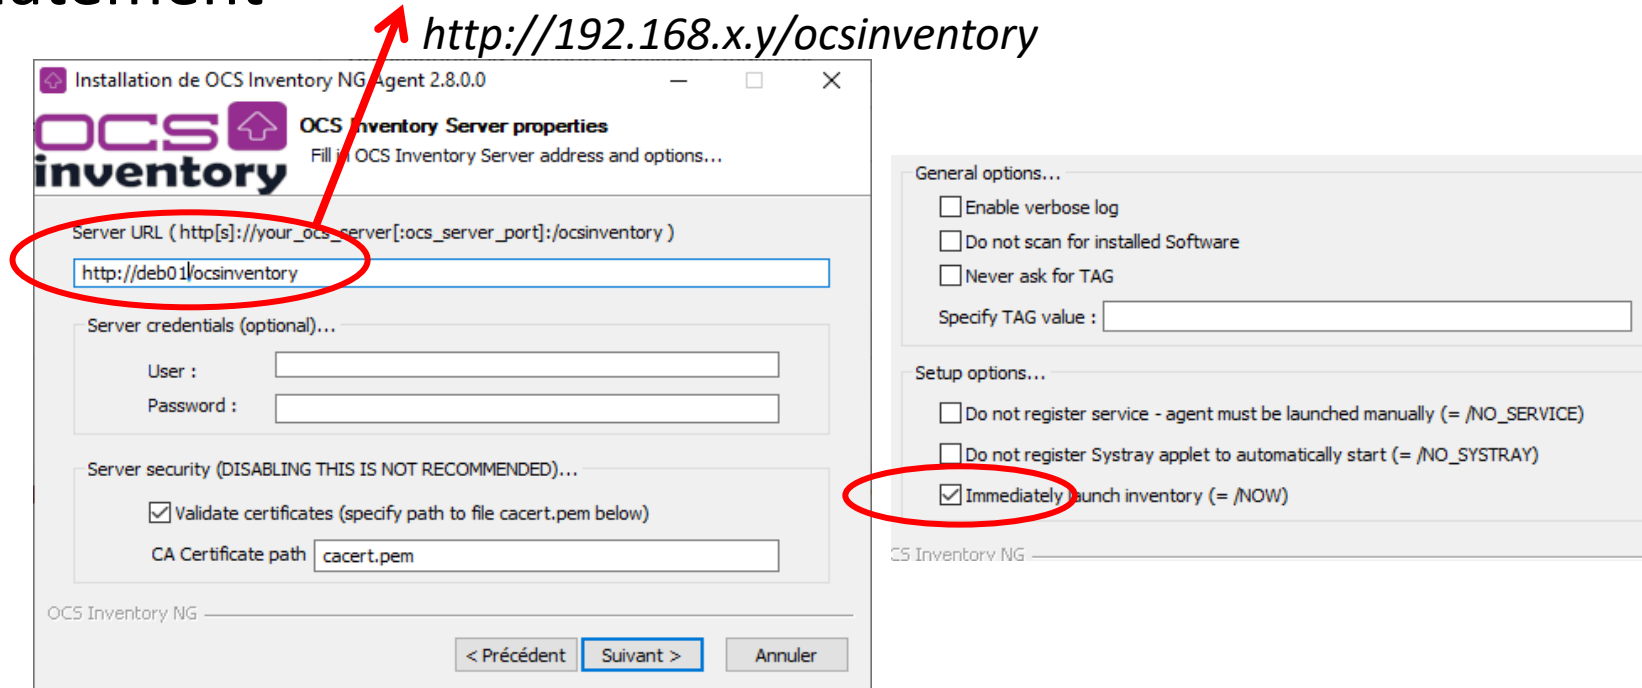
http://192.168.x.y/ocsinventory

Installation de OCS Inventory NG Agent 2.8.0.0

OCS inventory

OCS Inventory Server properties

Fill in OCS Inventory Server address and options...

Server URL ( http[s]://your_ocs_server[:ocs_server_port]:/ocsinventory )

http://deb01/ocsinventory

Server credentials (optional)...

User :

Password :

Server security (DISABLING THIS IS NOT RECOMMENDED)...

☑ Validate certificates (specify path to file cacert.pem below)

CA Certificate path cacert.pem

OCS Inventory NG

< Précédent Suivant > Annuler

General options...

☐ Enable verbose log

☐ Do not scan for installed Software

☐ Never ask for TAG

Specify TAG value :

Setup options...

☐ Do not register service - agent must be launched manually (= /NO_SERVICE)

☐ Do not register Systray applet to automatically start (= /NO_SYSTRAY)

☑ Immediately launch inventory (= /NOW)

CS Inventory NG